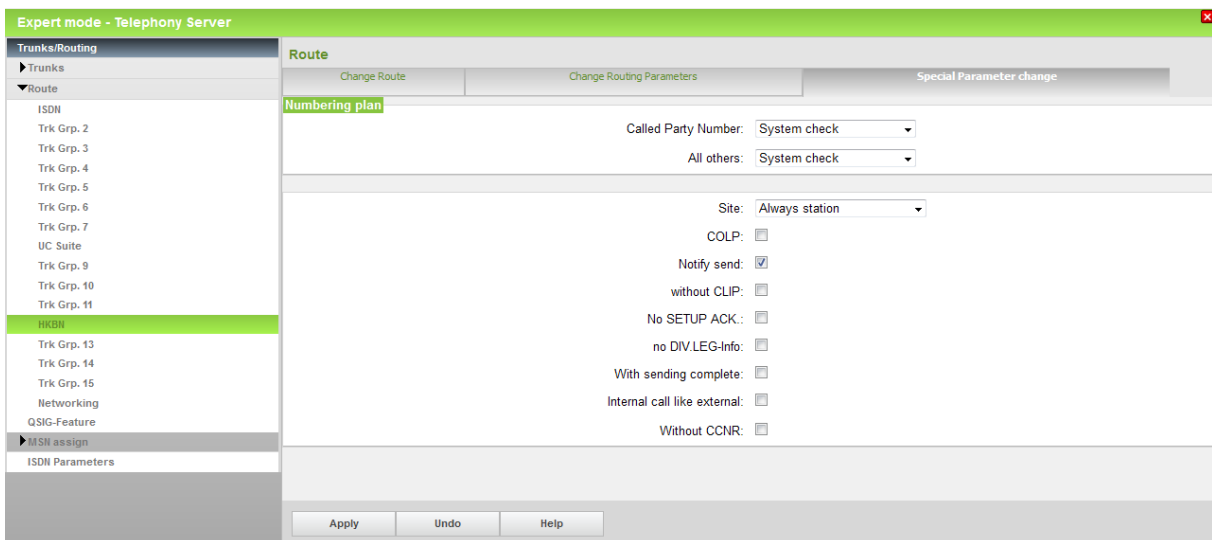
Expert mode - Telephony Server

Trunks/Routing
Trunks
Route
ISDN
Trk Grp. 2
Trk Grp. 3
Trk Grp. 4
Trk Grp. 5
Trk Grp. 6
Trk Grp. 7
UC Suite
Trk Grp. 9
Trk Grp. 10
Trk Grp. 11
HKBN
Trk Grp. 13
Trk Grp. 14
Trk Grp. 15
Networking
QSIG-Feature
MSN assign
ISDN Parameters

Route

Change Route | Change Routing Parameters | Special Parameter change

Numbering plan

Called Party Number: System check
All others: System check

Site: Always station
COLP:
Notify send:
without CLIP:
No SETUP ACK.:
no DIV.LEG-Info:
With sending complete:
Internal call like external:
Without CCNR:

Apply | Undo | Help